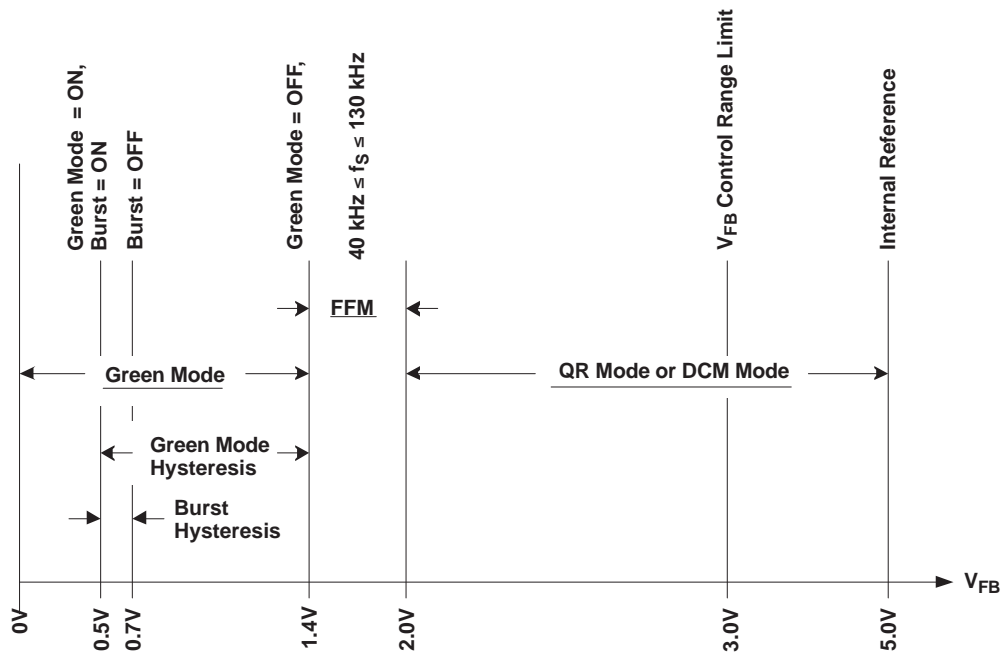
Green Mode = ON,
Burst = ON

Burst = OFF

Green Mode = OFF,

40 kHz ≤ $f_S$ ≤ 130 kHz

$V_{FB}$ Control Range Limit

Internal Reference

FFM

Green Mode

QR Mode or DCM Mode

Green Mode
Hysteresis

Burst
Hysteresis

$V_{FB}$

0V

0.5V

0.7V

1.4V

2.0V

3.0V

5.0V